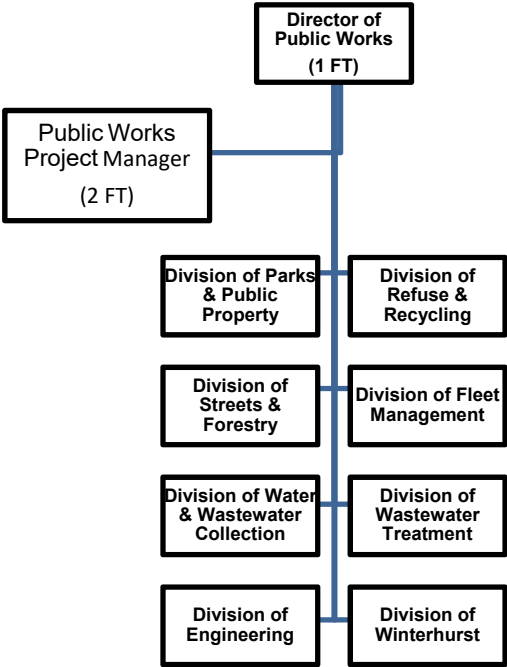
Director of Public Works
(1 FT)

Public Works Project Manager
(2 FT)

Division of Parks & Public Property

Division of Refuse & Recycling

Division of Streets & Forestry

Division of Fleet Management

Division of Water & Wastewater Collection

Division of Wastewater Treatment

Division of Engineering

Division of Winterhurst